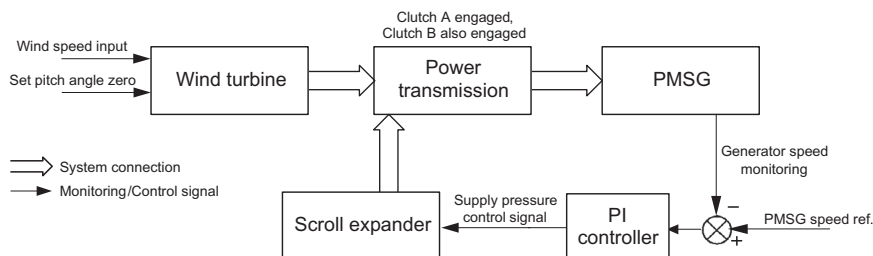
Wind speed input
Set pitch angle zero
Wind turbine
Clutch A engaged,
Clutch B also engaged
Power transmission
PMSG
Generator speed monitoring
System connection
Monitoring/Control signal
Scroll expander
Supply pressure control signal
PI controller
−
+
PMSG speed ref.